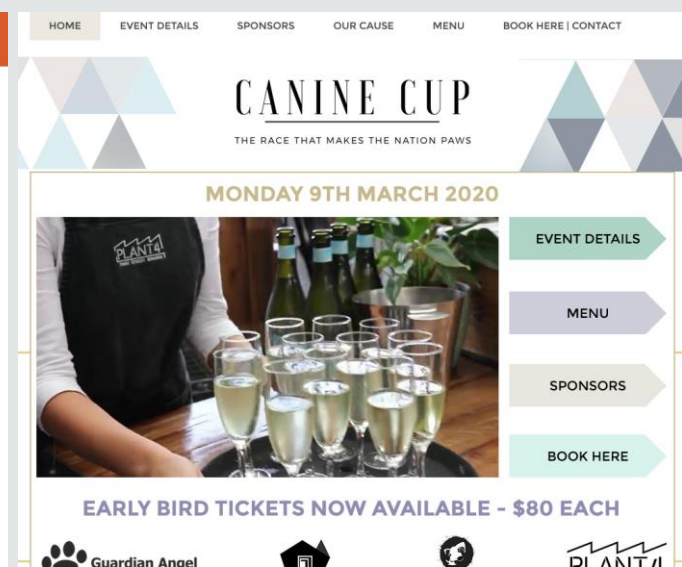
HOME EVENT DETAILS SPONSORS OUR CAUSE MENU BOOK HERE | CONTACT

CANINE CUP

THE RACE THAT MAKES THE NATION PAWS

MONDAY 9TH MARCH 2020

PLANT4

EVENT DETAILS

MENU

SPONSORS

BOOK HERE

EARLY BIRD TICKETS NOW AVAILABLE - $80 EACH

Guardian Angel

PLANT4